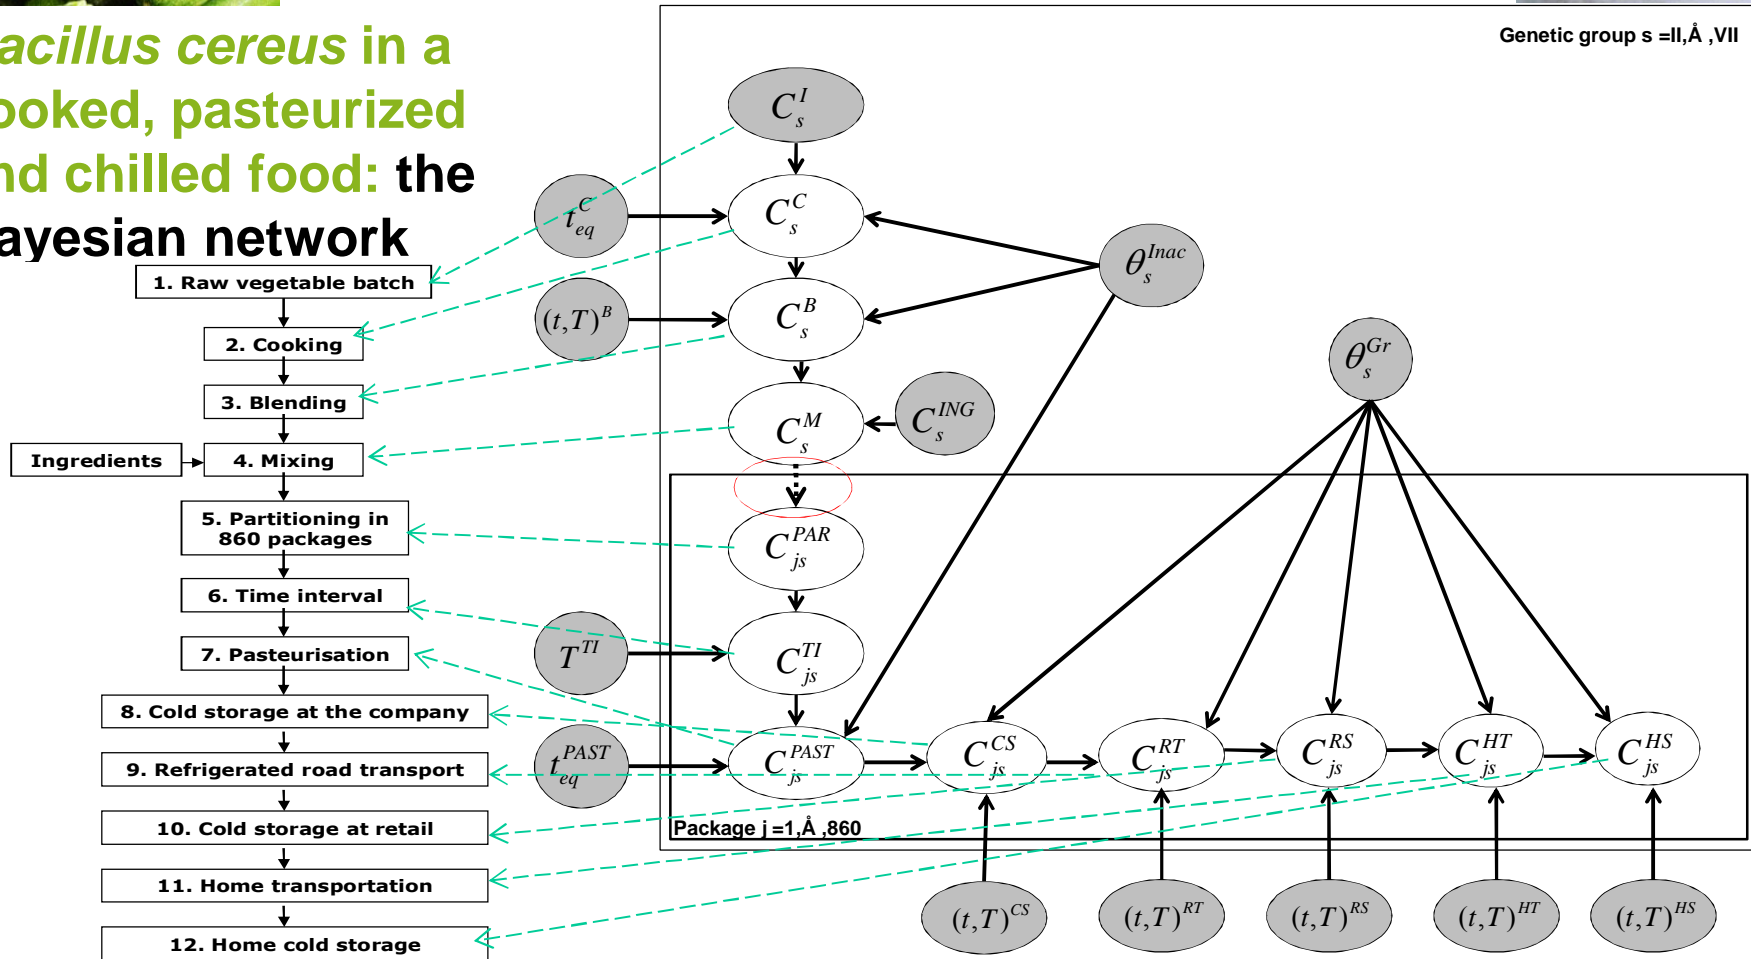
acillus cereus in a ooked, pasteurized nd chilled food: the ayesian network

1. Raw vegetable batch
2. Cooking
3. Blending
Ingredients
4. Mixing
5. Partitioning in 860 packages
6. Time interval
7. Pasteurisation
8. Cold storage at the company
9. Refrigerated road transport
10. Cold storage at retail
11. Home transportation
12. Home cold storage

Genetic group s =II,Å ,VII

$C_s^I$
$t_{eq}^C$
$C_s^C$
$\theta_s^{Inac}$
$(t,T)^B$
$C_s^B$
$\theta_s^{Gr}$
$C_s^M$
$C_s^{ING}$
$C_{js}^{PAR}$
$T^{TI}$
$C_{js}^{TI}$
$t_{eq}^{PAST}$
$C_{js}^{PAST}$
$C_{js}^{CS}$
$C_{js}^{RT}$
$C_{js}^{RS}$
$C_{js}^{HT}$
$C_{js}^{HS}$
Package j =1,Å ,860
$(t,T)^{CS}$
$(t,T)^{RT}$
$(t,T)^{RS}$
$(t,T)^{HT}$
$(t,T)^{HS}$